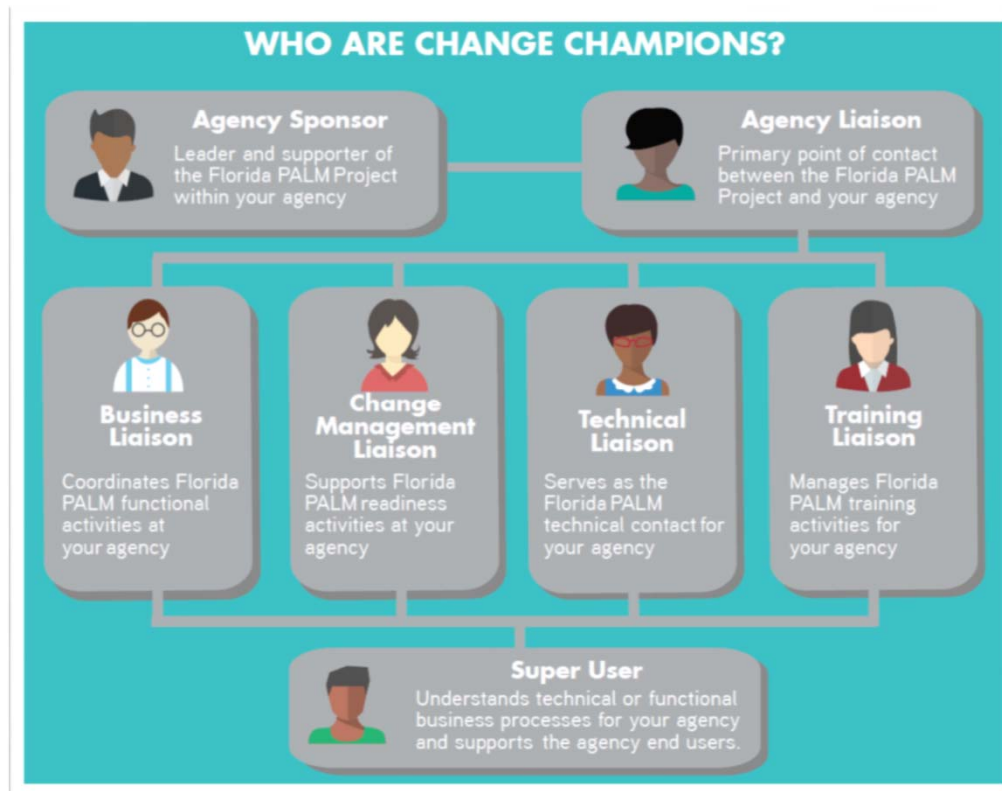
WHO ARE CHANGE CHAMPIONS?

Agency Sponsor
Leader and supporter of the Florida PALM Project within your agency

Agency Liaison
Primary point of contact between the Florida PALM Project and your agency

Business Liaison
Coordinates Florida PALM functional activities at your agency

Change Management Liaison
Supports Florida PALM readiness activities at your agency

Technical Liaison
Serves as the Florida PALM technical contact for your agency

Training Liaison
Manages Florida PALM training activities for your agency

Super User
Understands technical or functional business processes for your agency and supports the agency end users.